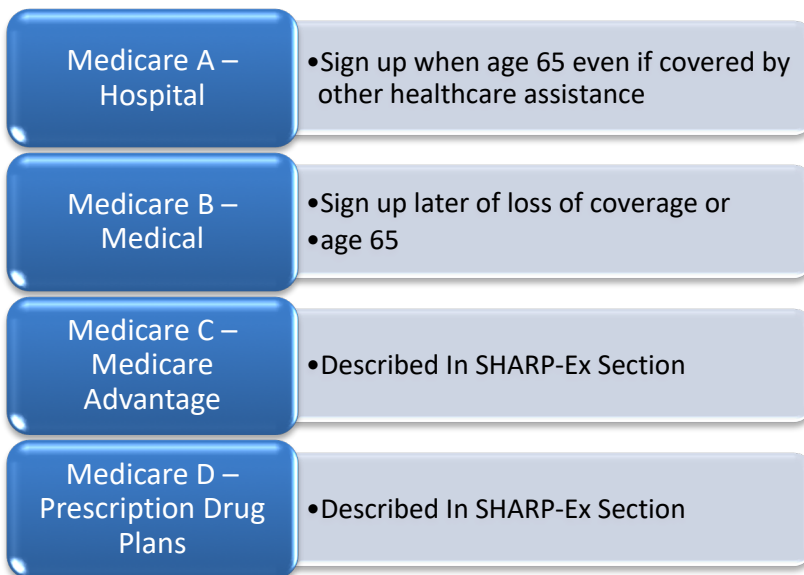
Medicare A – Hospital

•Sign up when age 65 even if covered by other healthcare assistance

Medicare B – Medical

•Sign up later of loss of coverage or
•age 65

Medicare C – Medicare Advantage

•Described In SHARP-Ex Section

Medicare D – Prescription Drug Plans

•Described In SHARP-Ex Section